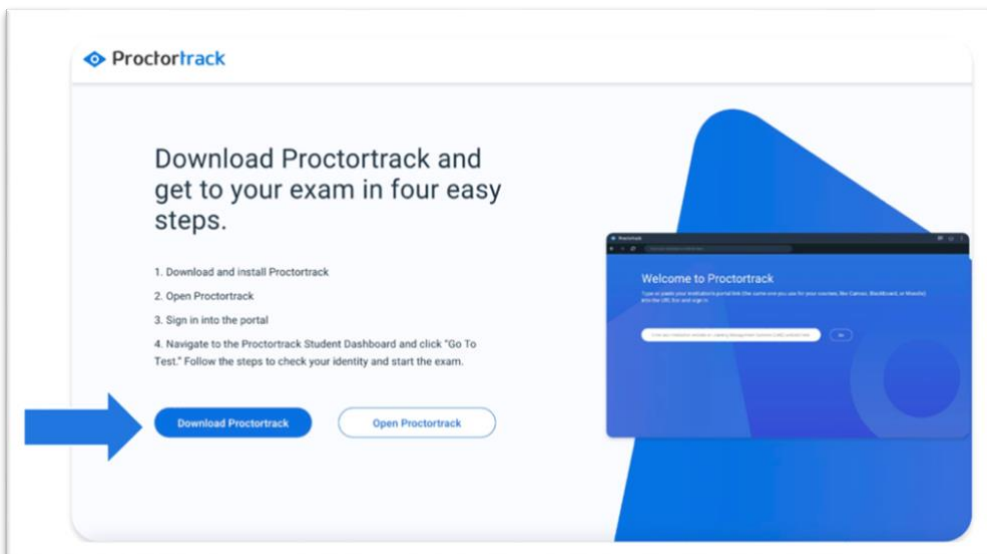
Proctortrack

Download Proctortrack and get to your exam in four easy steps.

1. Download and install Proctortrack

2. Open Proctortrack

3. Sign in into the portal

4. Navigate to the Proctortrack Student Dashboard and click "Go To Test." Follow the steps to check your identity and start the exam.

Download Proctortrack

Open Proctortrack

Proctortrack

Welcome to Proctortrack

Type or paste your institution's portal link (the same one you use for your courses, like Canvas, Blackboard, or Moodle) into the URL box and sign in.

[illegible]

Go